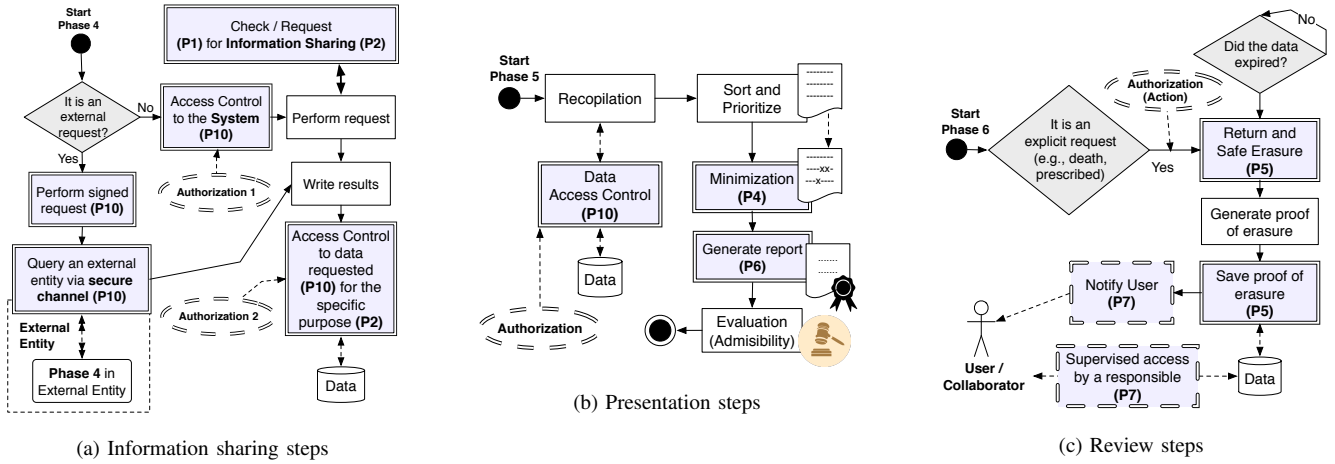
Start Phase 4

It is an external request?

No

Yes

Check / Request (P1) for Information Sharing (P2)

Access Control to the System (P10)

Perform request

Authorization 1

Write results

Perform signed request (P10)

Query an external entity via secure channel (P10)

Access Control to data requested (P10) for the specific purpose (P2)

Authorization 2

External Entity

Phase 4 in External Entity

Data

(a) Information sharing steps

Start Phase 5

Recopilation

Sort and Prioritize

Data Access Control (P10)

Minimization (P4)

---xx-
--x---

Data

Generate report (P6)

Authorization

Evaluation (Admisibility)

(b) Presentation steps

No

Did the data expired?

Authorization (Action)

Start Phase 6

It is an explicit request (e.g., death, prescribed)

Yes

Return and Safe Erasure (P5)

Generate proof of erasure

Save proof of erasure (P5)

Notify User (P7)

User / Collaborator

Supervised access by a responsible (P7)

Data

(c) Review steps